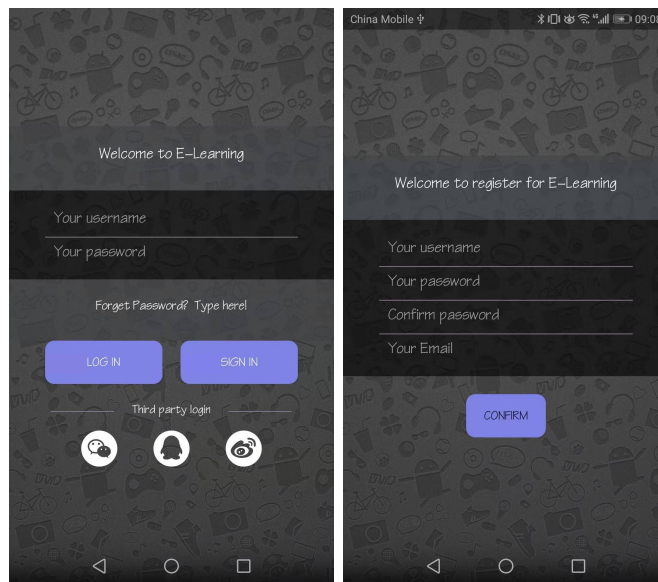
Welcome to E-Learning

Your username

Your password

Forget Password? Type here!

LOG IN

SIGN IN

Third party login

China Mobile

09:0

Welcome to register for E-Learning

Your username

Your password

Confirm password

Your Email

CONFIRM